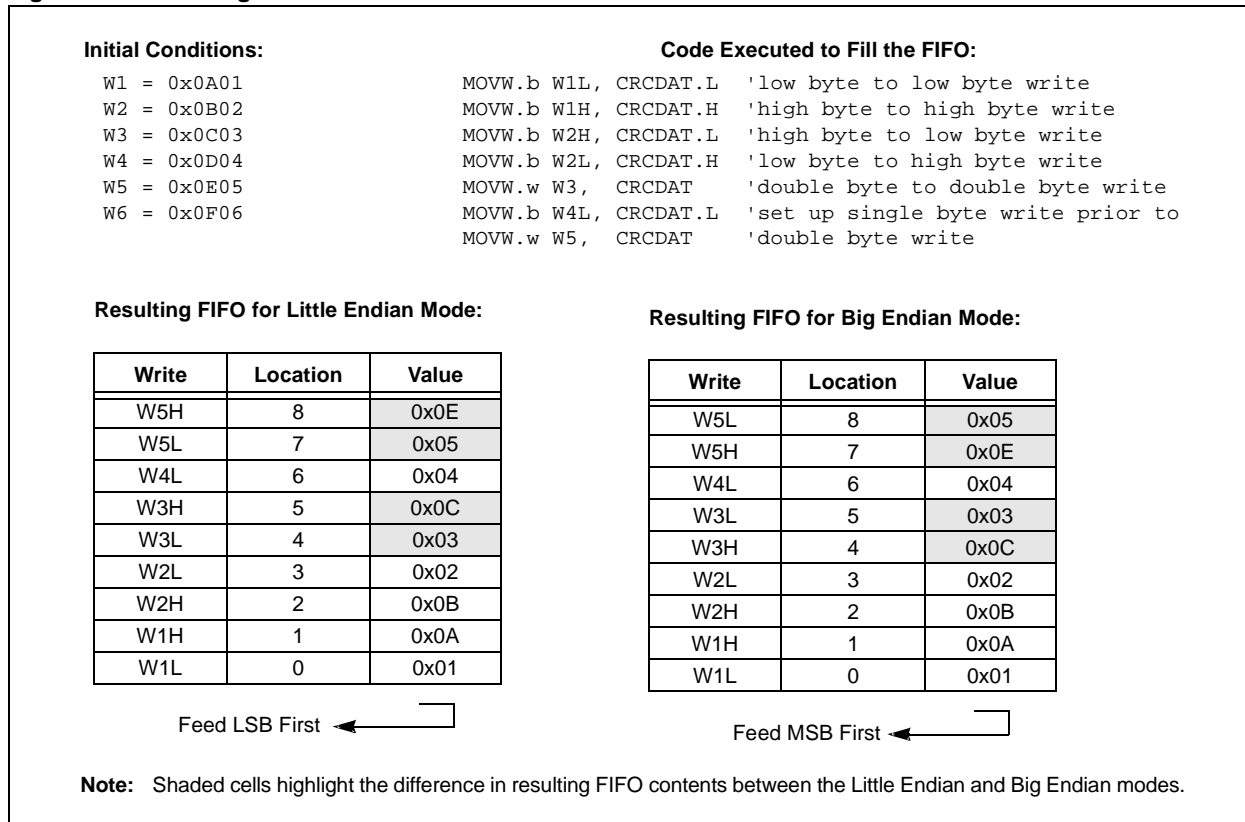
Initial Conditions:

W1 = 0x0A01
W2 = 0x0B02
W3 = 0x0C03
W4 = 0x0D04
W5 = 0x0E05
W6 = 0x0F06

Code Executed to Fill the FIFO:

MOVW.b W1L, CRCDAT.L 'low byte to low byte write
MOVW.b W1H, CRCDAT.H 'high byte to high byte write
MOVW.b W2H, CRCDAT.L 'high byte to low byte write
MOVW.b W2L, CRCDAT.H 'low byte to high byte write
MOVW.w W3, CRCDAT 'double byte to double byte write
MOVW.b W4L, CRCDAT.L 'set up single byte write prior to
MOVW.w W5, CRCDAT 'double byte write

Resulting FIFO for Little Endian Mode:

| Write | Location | Value |
|---|---|---|
| W5H | 8 | 0x0E |
| W5L | 7 | 0x05 |
| W4L | 6 | 0x04 |
| W3H | 5 | 0x0C |
| W3L | 4 | 0x03 |
| W2L | 3 | 0x02 |
| W2H | 2 | 0x0B |
| W1H | 1 | 0x0A |
| W1L | 0 | 0x01 |

Feed LSB First

Resulting FIFO for Big Endian Mode:

| Write | Location | Value |
|---|---|---|
| W5L | 8 | 0x05 |
| W5H | 7 | 0x0E |
| W4L | 6 | 0x04 |
| W3L | 5 | 0x03 |
| W3H | 4 | 0x0C |
| W2L | 3 | 0x02 |
| W2H | 2 | 0x0B |
| W1H | 1 | 0x0A |
| W1L | 0 | 0x01 |

Feed MSB First

Note: Shaded cells highlight the difference in resulting FIFO contents between the Little Endian and Big Endian modes.